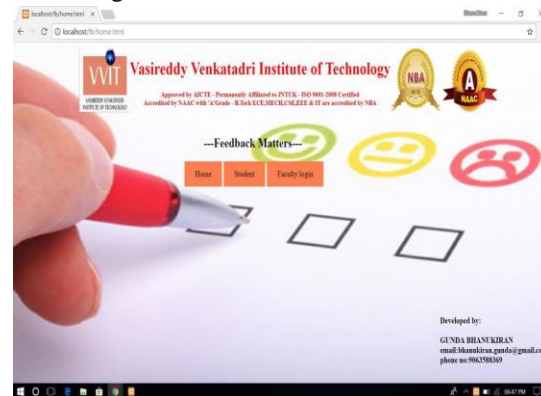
localhost/fb/home.html

localhost/fb/home.html

VVIT

VASIREDDY VENKATADRI INSTITUTE OF TECHNOLOGY

Vasireddy Venkatadri Institute of Technology

Approved by AICTE - Permanently Affiliated to JNTUK - ISO 9001-2008 Certified
Accredited by NAAC with 'A'Grade - B.Tech ECE,MECH,CSE,EEE & IT are accredited by NBA

NBA

A
NAAC

---Feedback Matters---

Home

Student

Faculty login

Developed by:

GUNDA BHANUKIRAN
email:bhanukiran.gunda@gmail.c
phone no:9063588369

06:47 PM